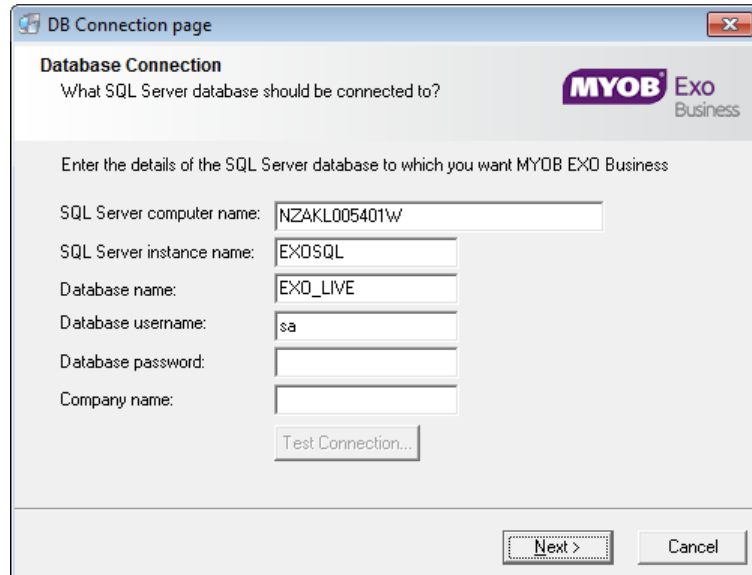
DB Connection page

Database Connection
What SQL Server database should be connected to?

MYOB Exo Business

Enter the details of the SQL Server database to which you want MYOB EXO Business

SQL Server computer name: NZAKL005401W
SQL Server instance name: EXOSQL
Database name: EXO_LIVE
Database username: sa
Database password:
Company name:

Test Connection...

Next >
Cancel